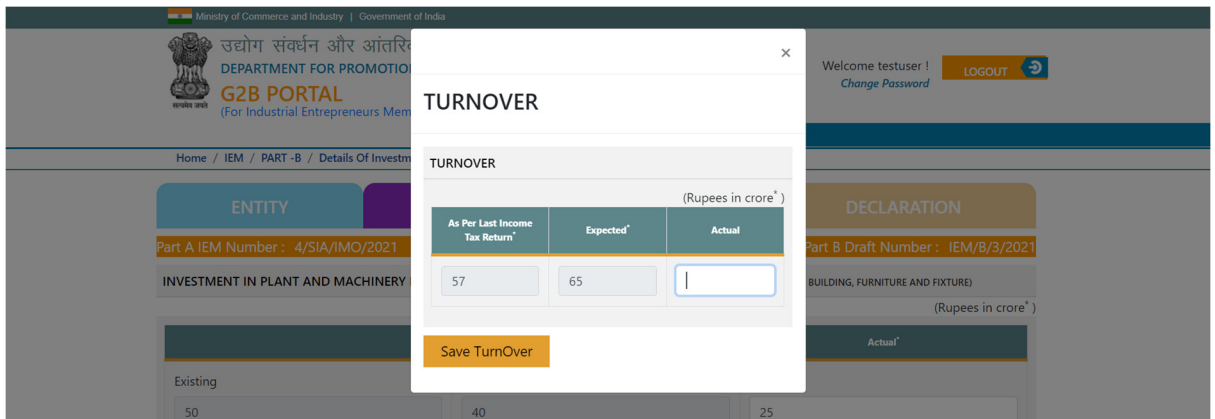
Ministry of Commerce and Industry | Government of India

उद्योग संवर्धन और आंतरि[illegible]
DEPARTMENT FOR PROMOTIO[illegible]
G2B PORTAL
(For Industrial Entrepreneurs Mem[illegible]

सत्यमेव जयते

Welcome testuser !
Change Password

LOGOUT

Home / IEM / PART -B / Details Of Investm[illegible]

ENTITY

DECLARATION

Part A IEM Number : 4/SIA/IMO/2021

Part B Draft Number : IEM/B/3/2021

INVESTMENT IN PLANT AND MACHINERY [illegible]

BUILDING, FURNITURE AND FIXTURE)

(Rupees in crore* )

Actual*

Existing

50

40

25

×

TURNOVER

TURNOVER

(Rupees in crore* )

| As Per Last Income Tax Return* | Expected* | Actual |
|---|---|---|
| 57 | 65 | |

Save TurnOver